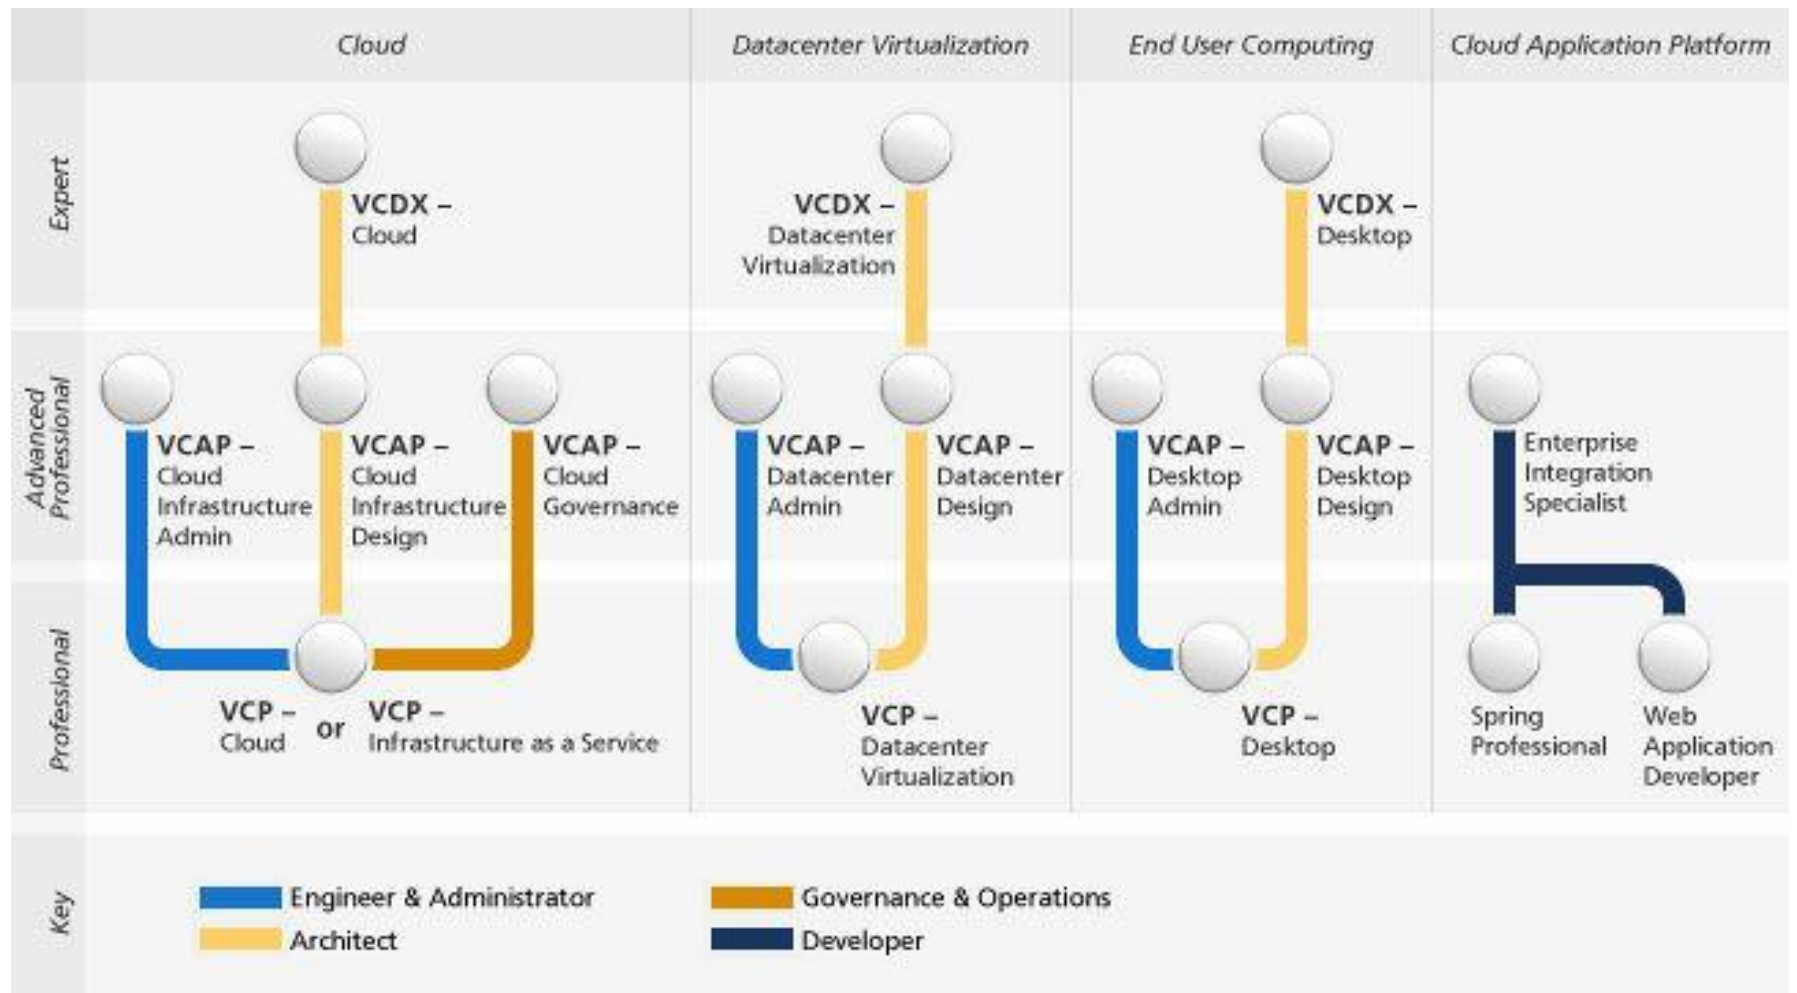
Cloud

Datacenter Virtualization

End User Computing

Cloud Application Platform

Expert

VCDX – Cloud

VCDX – Datacenter Virtualization

VCDX – Desktop

Advanced Professional

VCAP – Cloud Infrastructure Admin

VCAP – Cloud Infrastructure Design

VCAP – Cloud Governance

VCAP – Datacenter Admin

VCAP – Datacenter Design

VCAP – Desktop Admin

VCAP – Desktop Design

Enterprise Integration Specialist

Professional

VCP – Cloud

or

VCP – Infrastructure as a Service

VCP – Datacenter Virtualization

VCP – Desktop

Spring Professional

Web Application Developer

Key

Engineer & Administrator

Architect

Governance & Operations

Developer